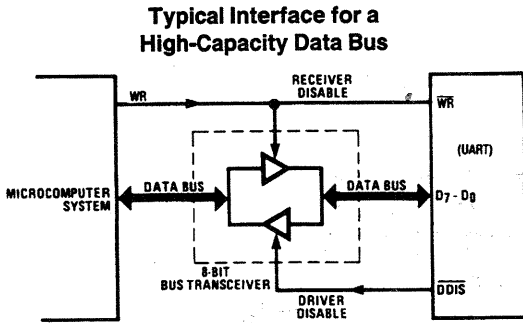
Typical Interface for a High-Capacity Data Bus

WR

RECEIVER DISABLE

$\overline{WR}$

(UART)

MICROCOMPUTER SYSTEM

DATA BUS

DATA BUS

$D_7 - D_0$

8-BIT BUS TRANSCEIVER

DRIVER DISABLE

$\overline{DDIS}$